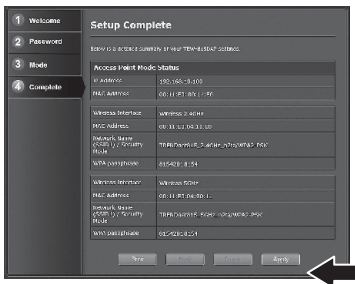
1 Welcome
2 Password
3 Mode
4 Complete

Setup Complete

Below is a detailed summary of your TEW-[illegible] settings.

| Access Point Mode Status | |
|---|---|
| IP Address | 192.168.10.100 |
| MAC Address | 00:11:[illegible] |

| | |
|---|---|
| Wireless Interface | Wireless 2.4GHz |
| MAC Address | 00:11:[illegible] |
| Network Name (SSID) / Security Mode | TRENDnet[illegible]_2.4GHz_n/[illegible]/WPA2-PSK |
| WPA passphrase | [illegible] |

| | |
|---|---|
| Wireless Interface | Wireless 5GHz |
| MAC Address | 00:11:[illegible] |
| Network Name (SSID) / Security Mode | TRENDnet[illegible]_5GHz_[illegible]/WPA2-PSK |
| WPA passphrase | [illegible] |

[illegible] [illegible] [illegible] Apply